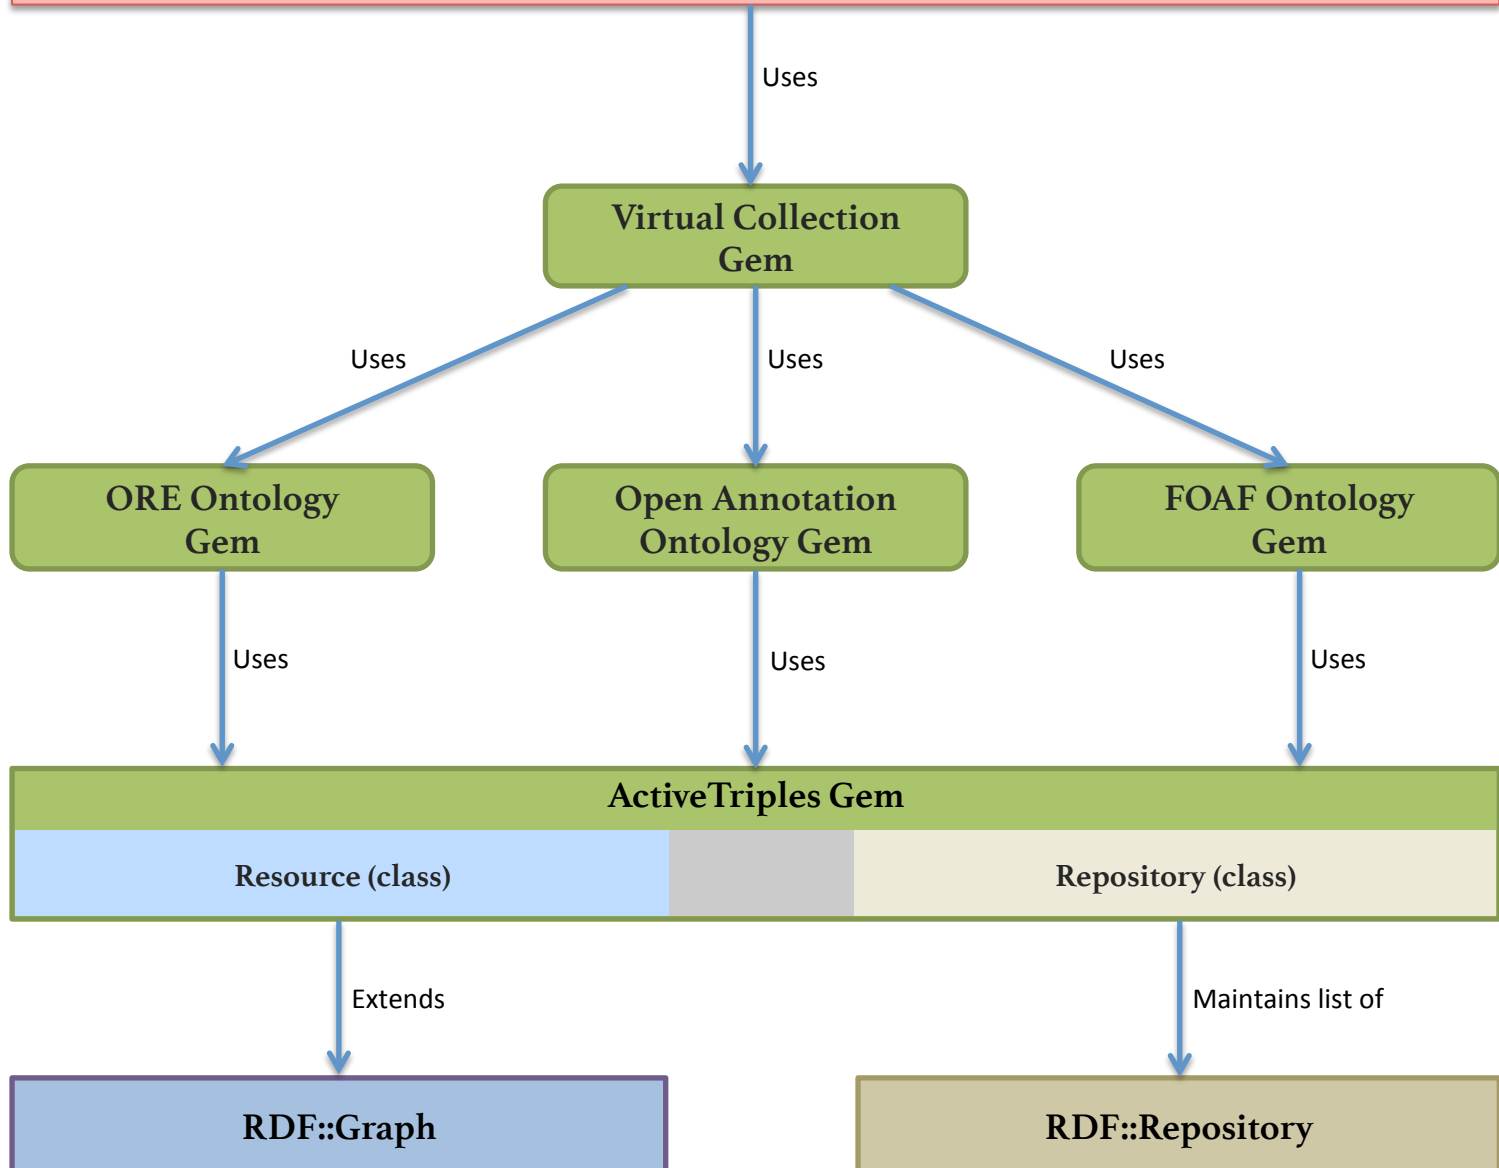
Uses

Virtual Collection Gem

Uses

Uses

Uses

ORE Ontology Gem

Open Annotation Ontology Gem

FOAF Ontology Gem

Uses

Uses

Uses

ActiveTriples Gem

Resource (class)

Repository (class)

Extends

Maintains list of

RDF::Graph

RDF::Repository